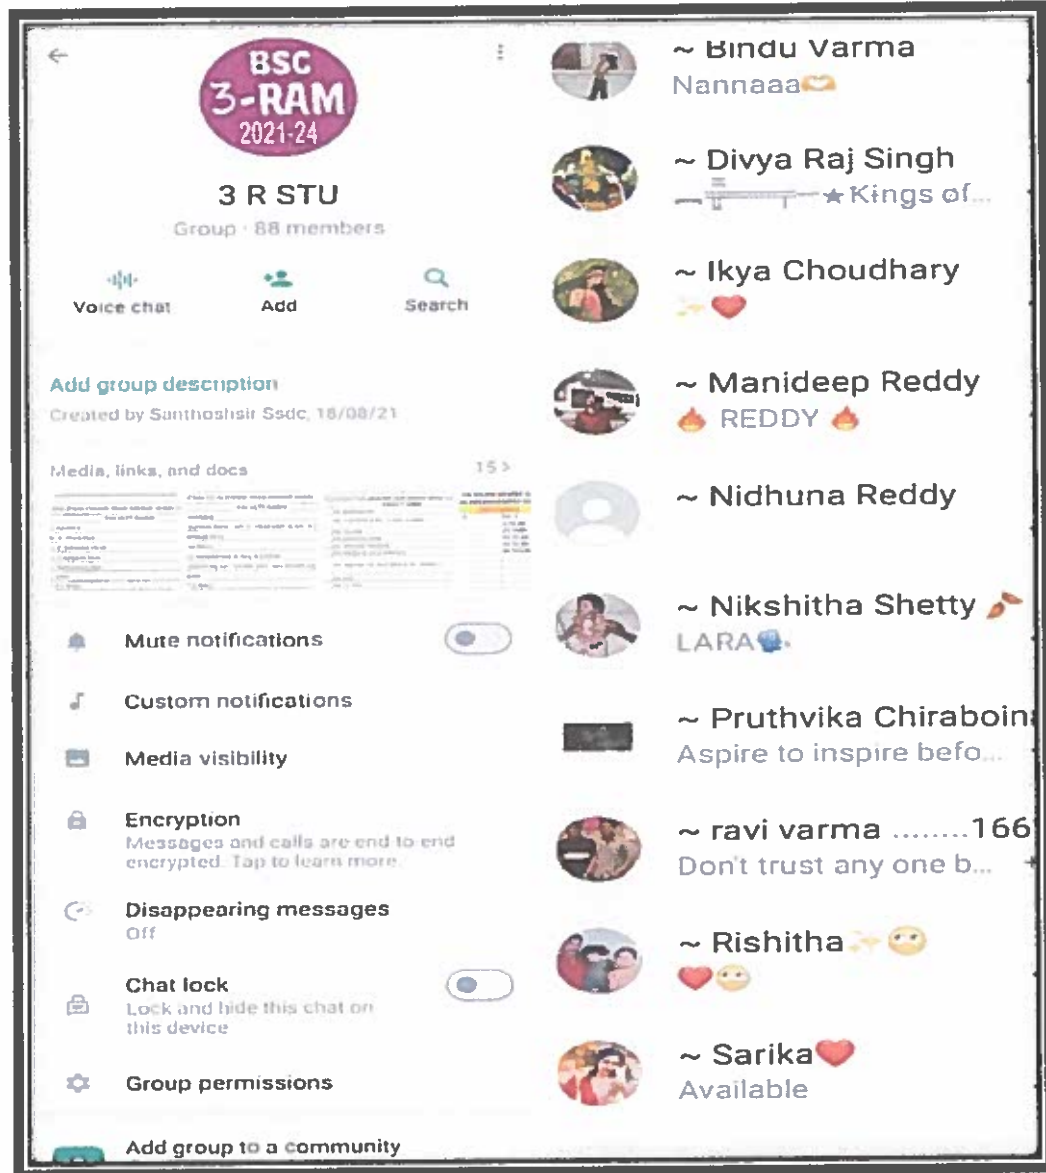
BSC
3-RAM
2021-24

3 R STU
Group · 88 members

Voice chat
Add
Search

Add group description
Created by Santhoshsir Ssdc, 18/08/21

Media, links, and docs
15 >

Mute notifications

Custom notifications

Media visibility

Encryption
Messages and calls are end to end encrypted. Tap to learn more.

Disappearing messages
Off

Chat lock
Lock and hide this chat on this device

Group permissions

Add group to a community

~ Bindu Varma
Nannaaa🫶

~ Divya Raj Singh
★Kings of...

~ Ikya Choudhary
✨❤️

~ Manideep Reddy
🔥 REDDY 🔥

~ Nidhuna Reddy

~ Nikshitha Shetty
LARA

~ Pruthvika Chiraboin
Aspire to inspire befo...

~ ravi varma ........166
Don't trust any one b...

~ Rishitha✨🙄
❤️🙄

~ Sarika❤️
Available